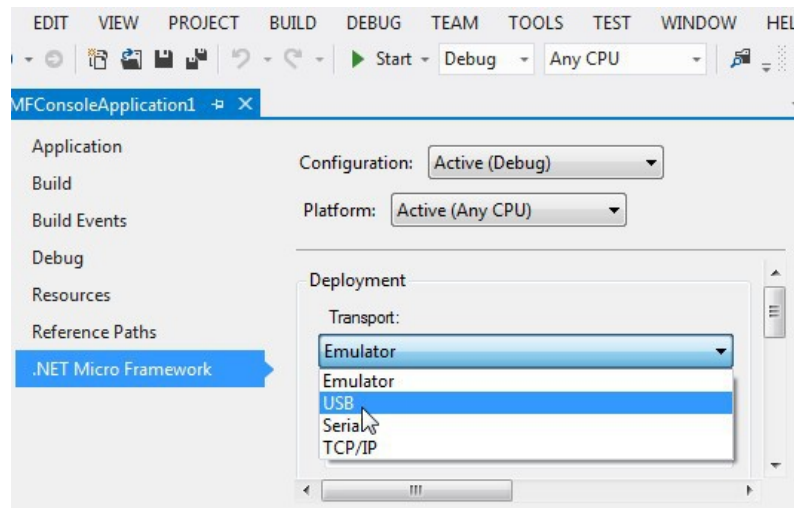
EDIT VIEW PROJECT BUILD DEBUG TEAM TOOLS TEST WINDOW HEL

Start Debug Any CPU

MFConsoleApplication1

Application
Build
Build Events
Debug
Resources
Reference Paths
.NET Micro Framework

Configuration: Active (Debug)

Platform: Active (Any CPU)

Deployment

Transport:

Emulator

Emulator
USB
Serial
TCP/IP